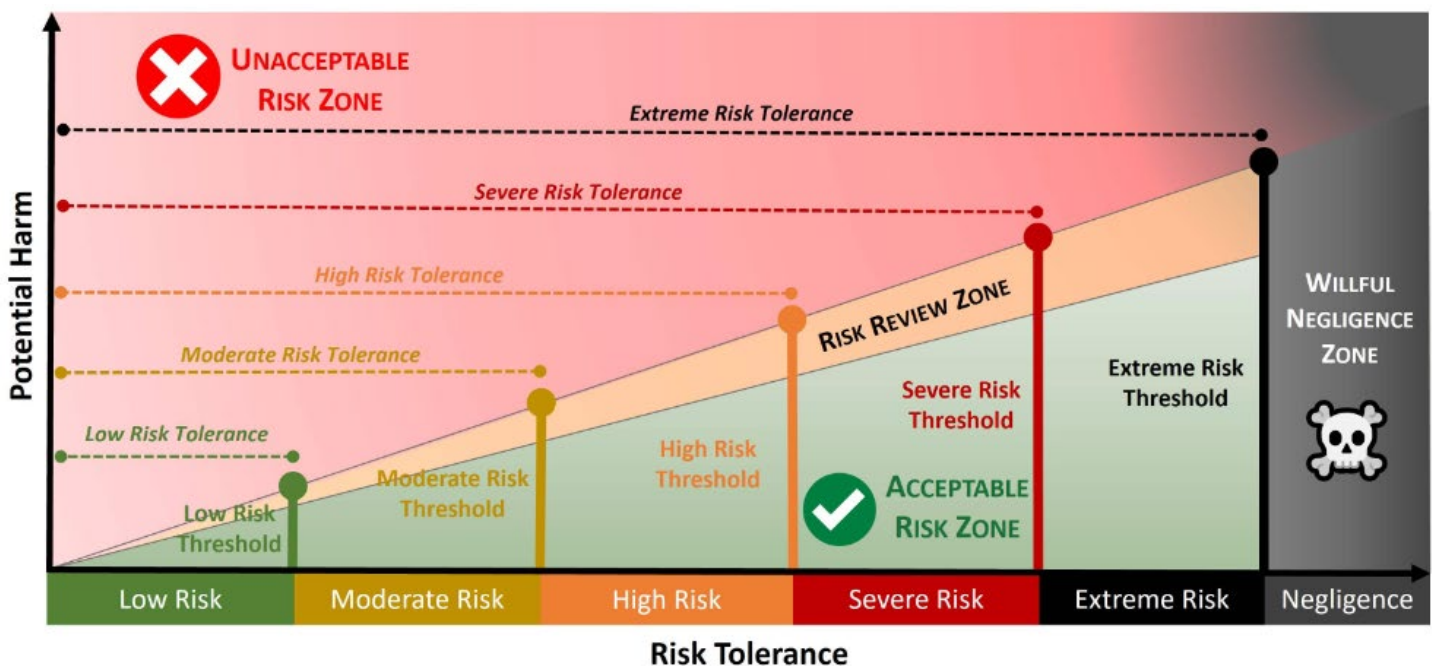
UNACCEPTABLE RISK ZONE

Extreme Risk Tolerance

Severe Risk Tolerance

High Risk Tolerance

Moderate Risk Tolerance

Low Risk Tolerance

Potential Harm

RISK REVIEW ZONE

WILLFUL NEGLIGENCE ZONE

Extreme Risk Threshold

Severe Risk Threshold

High Risk Threshold

Moderate Risk Threshold

Low Risk Threshold

ACCEPTABLE RISK ZONE

| Low Risk | Moderate Risk | High Risk | Severe Risk | Extreme Risk | Negligence |
|---|---|---|---|---|---|

Risk Tolerance